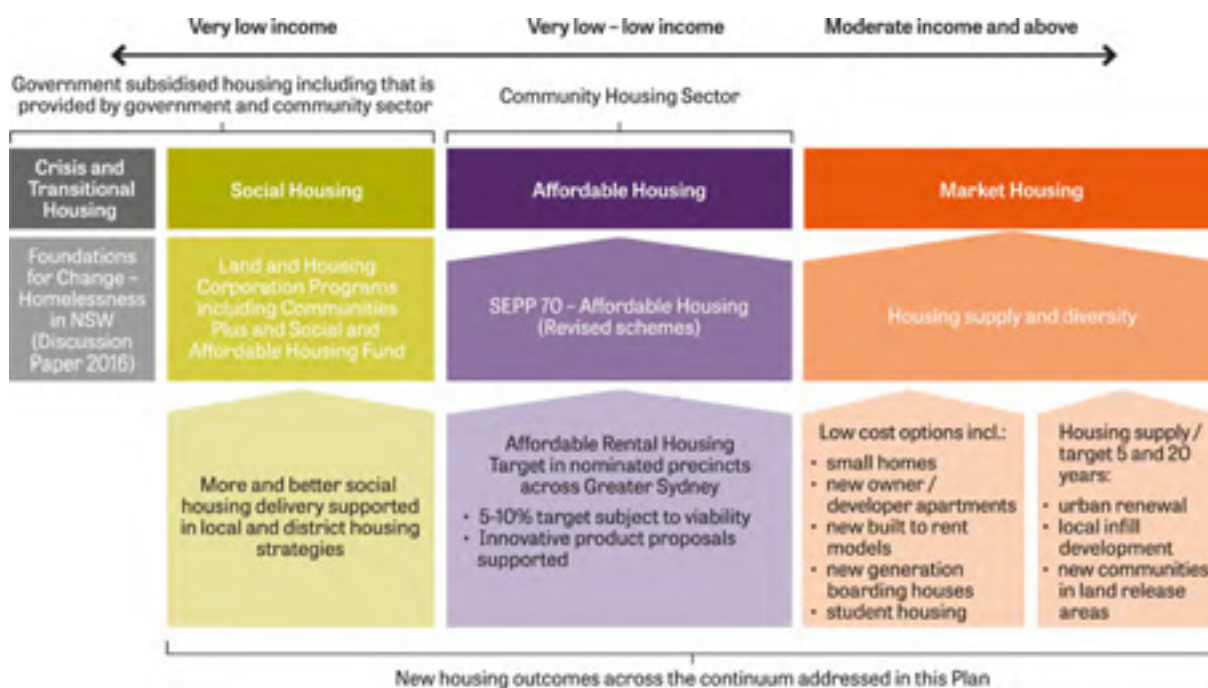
Very low income

Very low – low income

Moderate income and above

Government subsidised housing including that is provided by government and community sector

Community Housing Sector

Crisis and Transitional Housing

Social Housing

Affordable Housing

Market Housing

Foundations for Change – Homelessness in NSW (Discussion Paper 2016)

Land and Housing Corporation Programs including Communities Plus and Social and Affordable Housing Fund

SEPP 70 – Affordable Housing (Revised schemes)

Housing supply and diversity

More and better social housing delivery supported in local and district housing strategies

Affordable Rental Housing Target in nominated precincts across Greater Sydney

• 5-10% target subject to viability
• Innovative product proposals supported

Low cost options incl.:
• small homes
• new owner / developer apartments
• new built to rent models
• new generation boarding houses
• student housing

Housing supply / target 5 and 20 years:
• urban renewal
• local infill development
• new communities in land release areas

New housing outcomes across the continuum addressed in this Plan